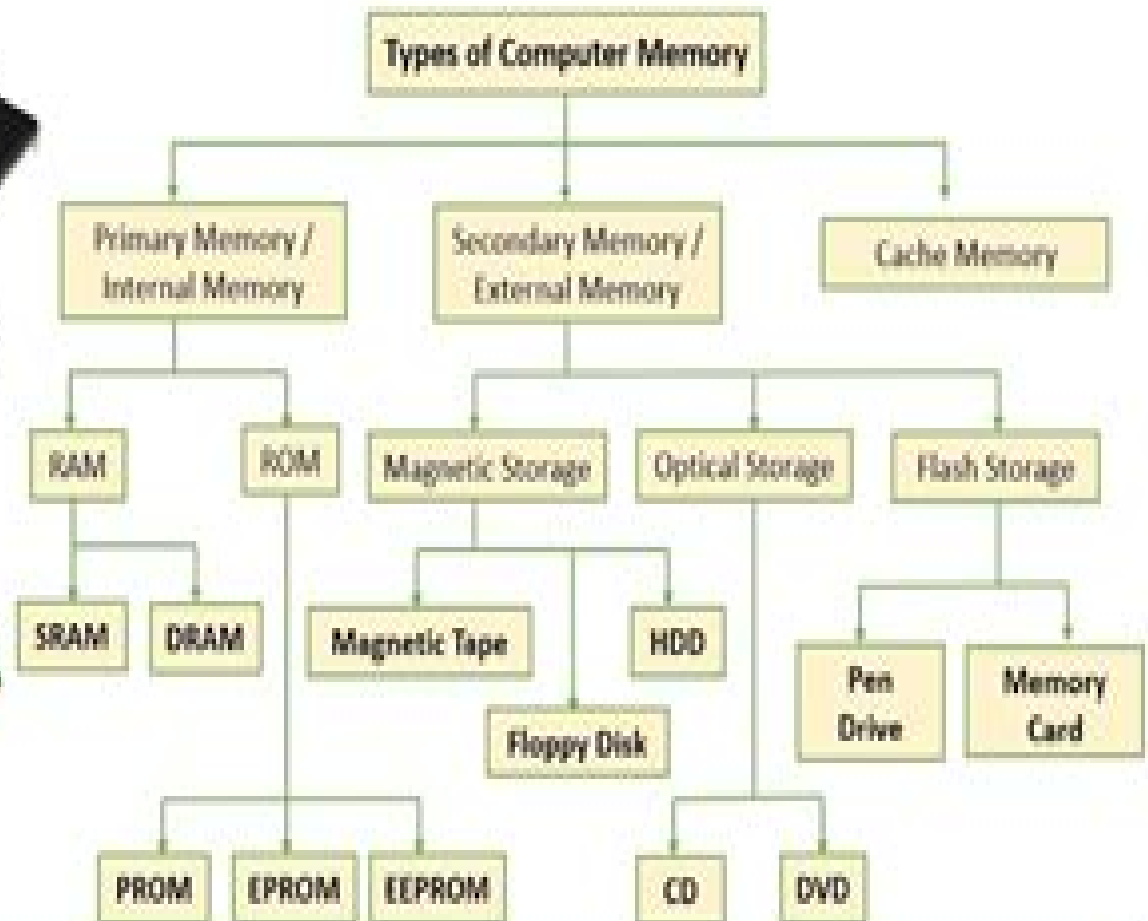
Types of Computer Memory

Primary Memory / Internal Memory

Secondary Memory / External Memory

Cache Memory

RAM

ROM

Magnetic Storage

Optical Storage

Flash Storage

SRAM

DRAM

Magnetic Tape

HDD

Floppy Disk

Pen Drive

Memory Card

PROM

EPROM

EEPROM

CD

DVD